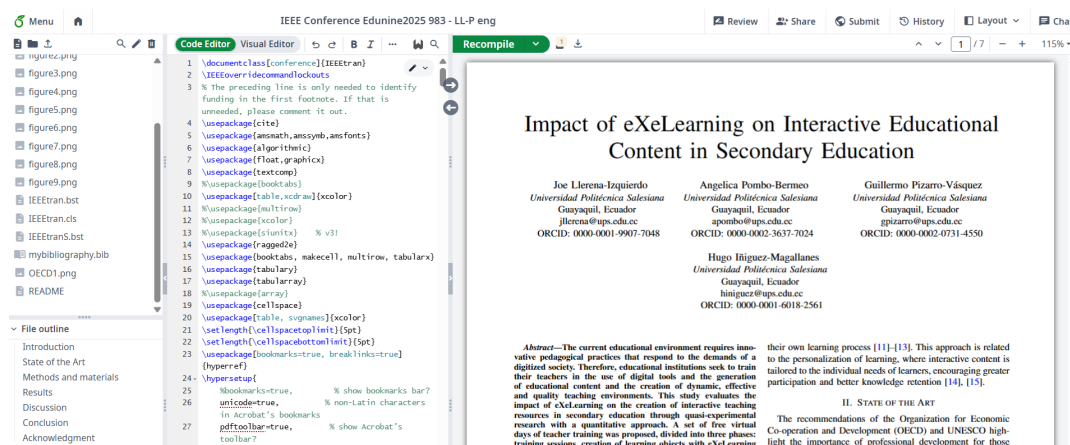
Menu

IEEE Conference Edunine2025 983 - LL-P eng

Review Share Submit History Layout Cha

figure2.png
figure3.png
figure4.png
figure5.png
figure6.png
figure7.png
figure8.png
figure9.png
IEEEtran.bst
IEEEtran.cls
IEEEtranS.bst
mybibliography.bib
OECD1.png
README

File outline
Introduction
State of the Art
Methods and materials
Results
Discussion
Conclusion
Acknowledgment

Code Editor Visual Editor

1 \documentclass[conference]{IEEEtran}
2 \IEEEoverridecommandlockouts
3 % The preceding line is only needed to identify funding in the first footnote. If that is unneeded, please comment it out.
4 \usepackage{cite}
5 \usepackage{amsmath,amssymb,amsfonts}
6 \usepackage{algorithmic}
7 \usepackage{float,graphicx}
8 \usepackage{textcomp}
9 %\usepackage{booktabs}
10 \usepackage[table,xcdraw]{xcolor}
11 %\usepackage{multirow}
12 %\usepackage{xcolor}
13 %\usepackage{siunitx}    % v3!
14 \usepackage{ragged2e}
15 \usepackage{booktabs, makecell, multirow, tabularx}
16 \usepackage{tabulary}
17 \usepackage{tabularray}
18 %\usepackage{array}
19 \usepackage{cellspace}
20 \usepackage[table, svgnames]{xcolor}
21 \setlength{\cellspacetoplimit}{5pt}
22 \setlength{\cellspacebottomlimit}{5pt}
23 \usepackage[bookmarks=true, breaklinks=true]{hyperref}
24 \hypersetup{
25 %bookmarks=true,        % show bookmarks bar?
26 unicode=true,        % non-Latin characters in Acrobat's bookmarks
27 pdftoolbar=true,        % show Acrobat's toolbar?

Recompile

1 / 7   115%

Impact of eXeLearning on Interactive Educational Content in Secondary Education

Joe Llerena-Izquierdo
Universidad Politécnica Salesiana
Guayaquil, Ecuador
jllerena@ups.edu.ec
ORCID: 0000-0001-9907-7048

Angelica Pombo-Bermeo
Universidad Politécnica Salesiana
Guayaquil, Ecuador
apombo@ups.edu.ec
ORCID: 0000-0002-3637-7024

Guillermo Pizarro-Vásquez
Universidad Politécnica Salesiana
Guayaquil, Ecuador
gpizarro@ups.edu.ec
ORCID: 0000-0002-0731-4550

Hugo Iñiguez-Magallanes
Universidad Politécnica Salesiana
Guayaquil, Ecuador
hiniguez@ups.edu.ec
ORCID: 0000-0001-6018-2561

Abstract—The current educational environment requires innovative pedagogical practices that respond to the demands of a digitized society. Therefore, educational institutions seek to train their teachers in the use of digital tools and the generation of educational content and the creation of dynamic, effective and quality teaching environments. This study evaluates the impact of eXeLearning on the creation of interactive teaching resources in secondary education through quasi-experimental research with a quantitative approach. A set of five virtual days of teacher training was proposed, divided into three phases: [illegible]

their own learning process [11]–[13]. This approach is related to the personalization of learning, where interactive content is tailored to the individual needs of learners, encouraging greater participation and better knowledge retention [14], [15].

II. State of the Art

The recommendations of the Organization for Economic Co-operation and Development (OECD) and UNESCO highlight the importance of professional development for those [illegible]